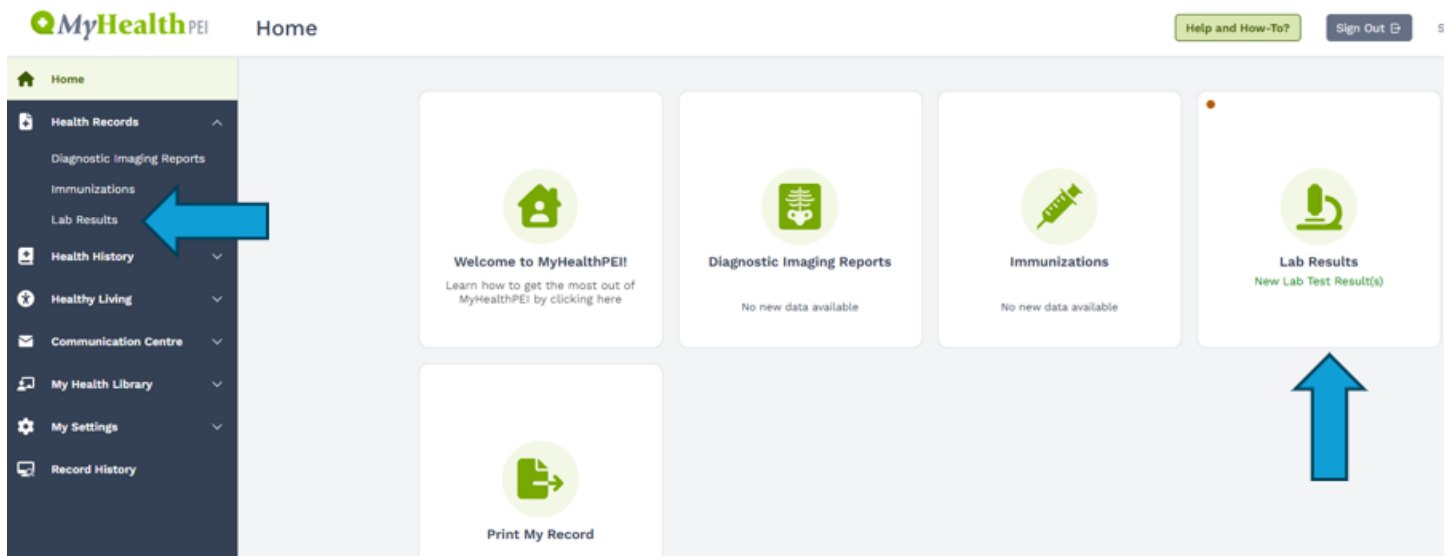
MyHealthPEI

Home

Help and How-To?

Sign Out

S

Home

Health Records

Diagnostic Imaging Reports

Immunizations

Lab Results

Health History

Healthy Living

Communication Centre

My Health Library

My Settings

Record History

Welcome to MyHealthPEI!

Learn how to get the most out of MyHealthPEI by clicking here

Diagnostic Imaging Reports

No new data available

Immunizations

No new data available

Lab Results

New Lab Test Result(s)

Print My Record